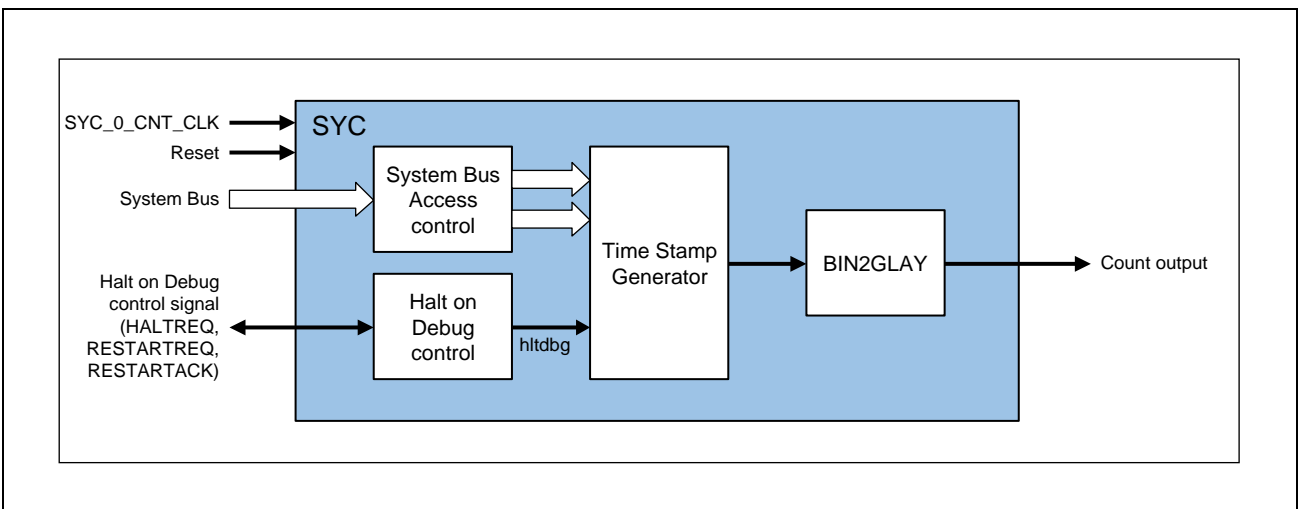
SYC_0_CNT_CLK
Reset
System Bus
Halt on Debug control signal (HALTREQ, RESTARTREQ, RESTARTACK)

SYC

System Bus Access control

Halt on Debug control

hltdbg

Time Stamp Generator

BIN2GLAY

Count output